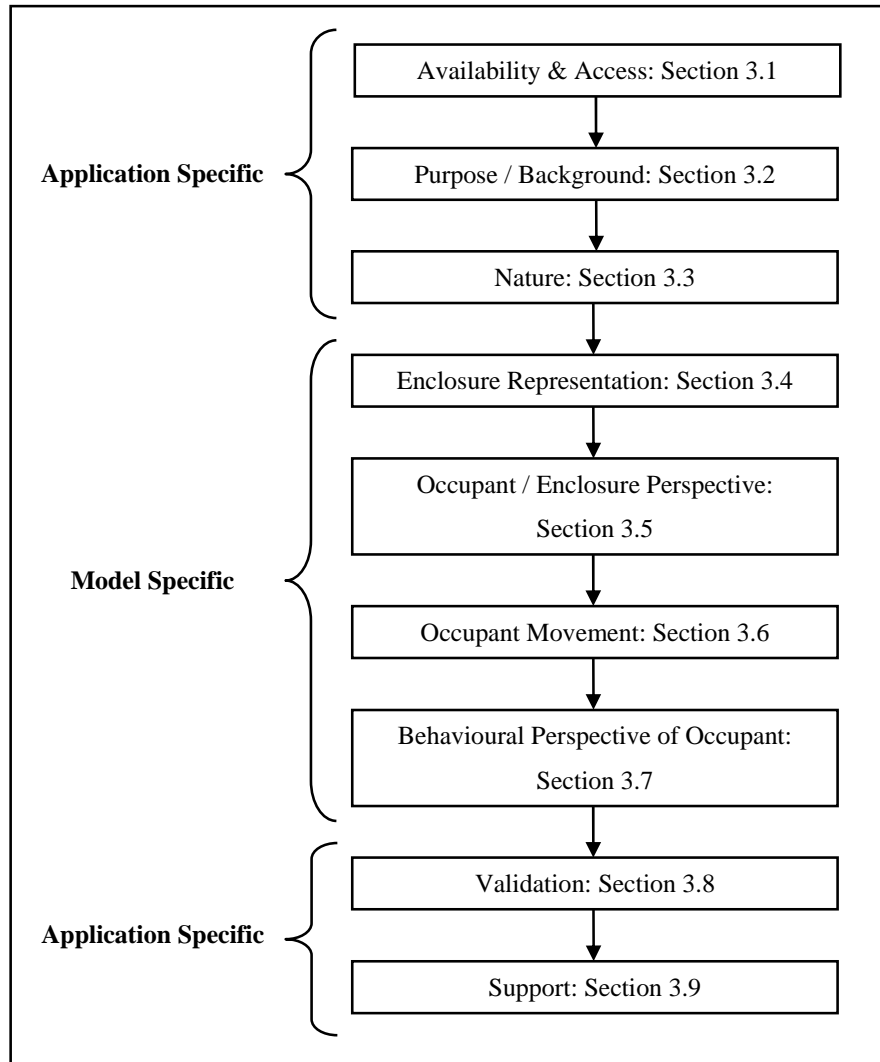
Application Specific

Availability & Access: Section 3.1

Purpose / Background: Section 3.2

Nature: Section 3.3

Model Specific

Enclosure Representation: Section 3.4

Occupant / Enclosure Perspective: Section 3.5

Occupant Movement: Section 3.6

Behavioural Perspective of Occupant: Section 3.7

Application Specific

Validation: Section 3.8

Support: Section 3.9